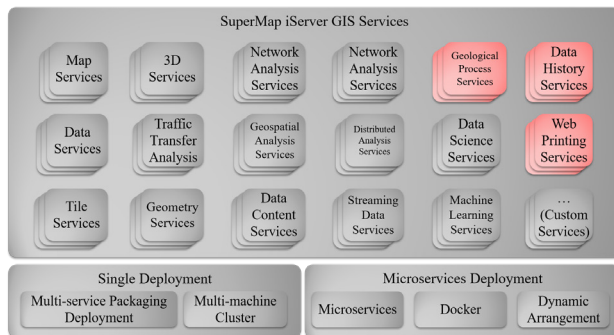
SuperMap iServer GIS Services

Map Services

3D Services

Network Analysis Services

Network Analysis Services

Geological Process Services

Data History Services

Data Services

Traffic Transfer Analysis

Geospatial Analysis Services

Distributed Analysis Services

Data Science Services

Web Printing Services

Tile Services

Geometry Services

Data Content Services

Streaming Data Services

Machine Learning Services

... (Custom Services)

Single Deployment

Multi-service Packaging Deployment

Multi-machine Cluster

Microservices Deployment

Microservices

Docker

Dynamic Arrangement